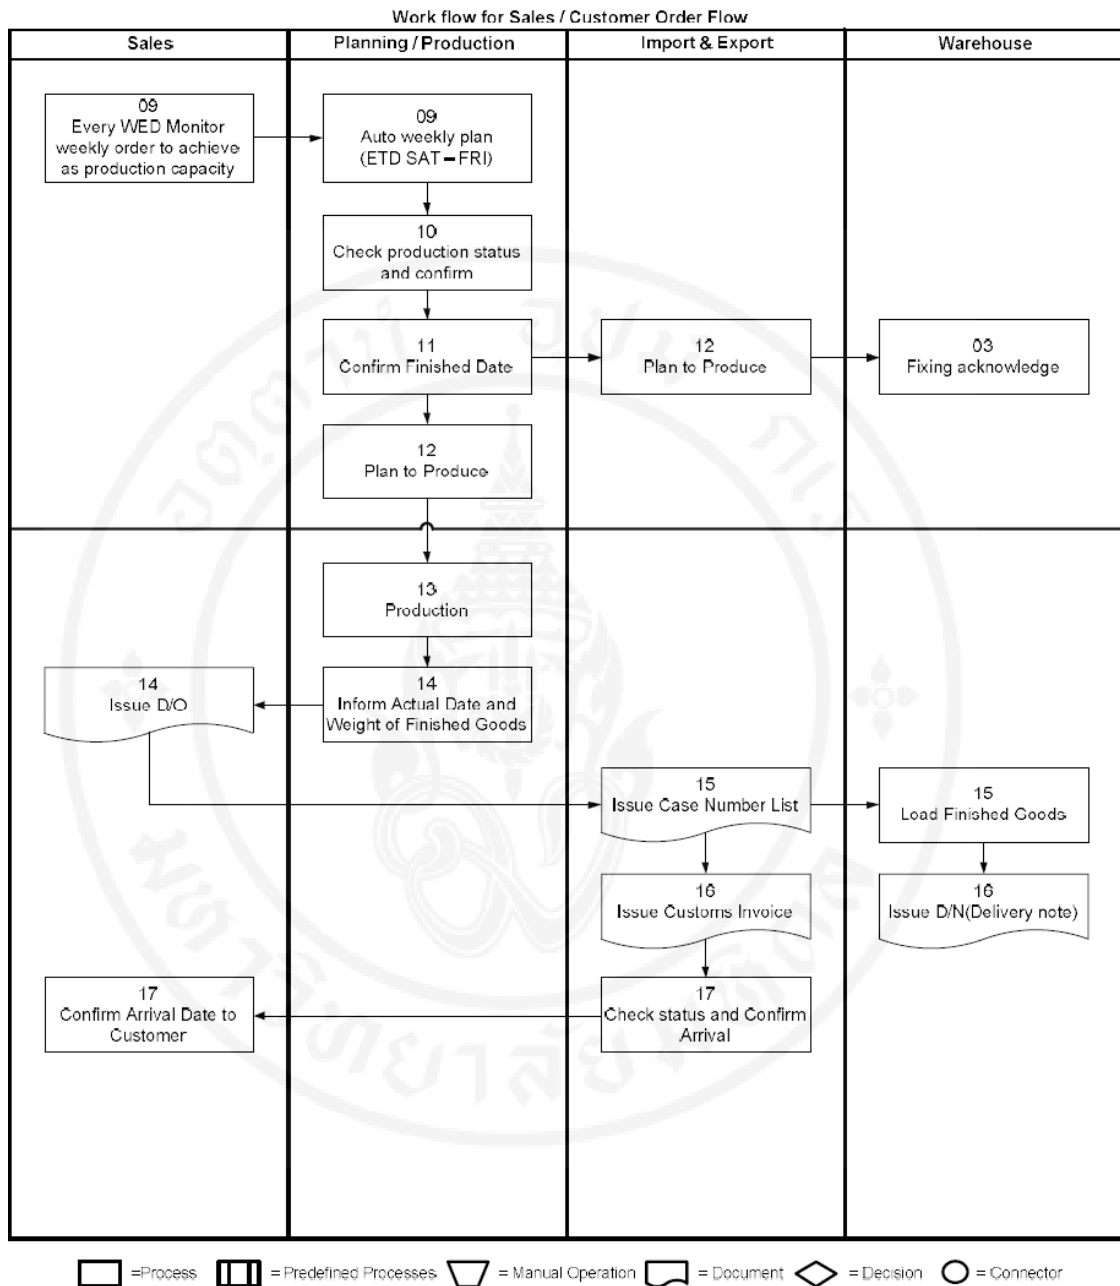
Work flow for Sales / Customer Order Flow

| Sales | Planning / Production | Import & Export | Warehouse |
|---|---|---|---|

09
Every WED Monitor weekly order to achieve as production capacity

09
Auto weekly plan
(ETD SAT – FRI)

10
Check production status and confirm

11
Confirm Finished Date

12
Plan to Produce

03
Fixing acknowledge

12
Plan to Produce

13
Production

14
Issue D/O

14
Inform Actual Date and Weight of Finished Goods

15
Issue Case Number List

15
Load Finished Goods

16
Issue Customs Invoice

16
Issue D/N(Delivery note)

17
Confirm Arrival Date to Customer

17
Check status and Confirm Arrival

=Process = Predefined Processes = Manual Operation = Document = Decision = Connector